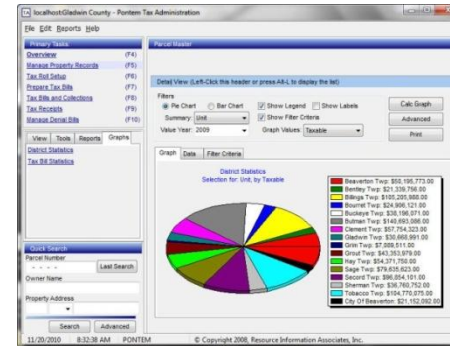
localhostGladwin County - Pontem Tax Administration

File Edit Reports Help

Primary Tasks
Overview (F4)
Manage Property Records (F5)
Tax Roll Setup (F6)
Prepare Tax Bills (F7)
Tax Bills and Collections (F8)
Tax Receipts (F9)
Manage Denial Bills (F10)

View Tools Reports Graphs
District Statistics
Tax Bill Statistics

Quick Search
Parcel Number
Last Search
Owner Name
Property Address
Search Advanced

Parcel Master

Detail View (Left-Click this header or press Alt-L to display the list)

Filters
Pie Chart Bar Chart Show Legend Show Labels
Summary: Unit Show Filter Criteria
Value Year: 2009 Graph Values: Taxable

Calc Graph
Advanced
Print

Graph Data Filter Criteria

District Statistics
Selection for: Unit, by Taxable

Beaverton Twp: $50,195,773.00
Bentley Twp: $21,339,756.00
Billings Twp: $105,285,980.00
Bourret Twp: $24,906,121.00
Buckeye Twp: $38,196,071.00
Butman Twp: $149,695,086.00
Clement Twp: $57,754,323.00
Gladwin Twp: $30,668,991.00
Grim Twp: $7,088,511.00
Grout Twp: $43,353,979.00
Hay Twp: $54,371,750.00
Sage Twp: $79,635,623.00
Secord Twp: $96,054,101.00
Sherman Twp: $36,760,752.00
Tobacco Twp: $104,770,075.00
City Of Beaverton: $21,152,092.00

11/20/2010 8:32:38 AM PONTEM © Copyright 2008, Resource Information Associates, Inc.